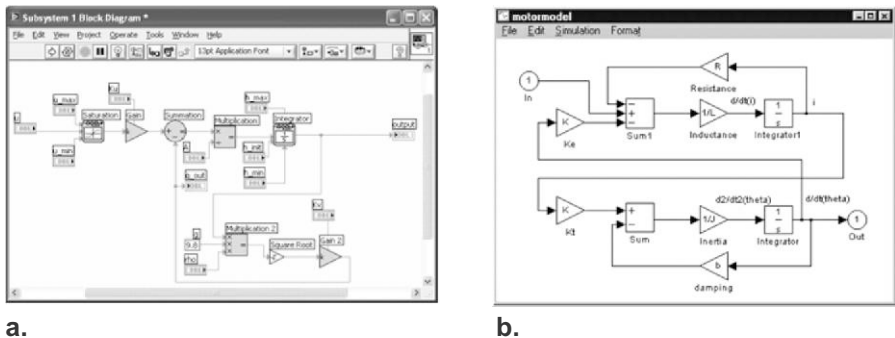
Subsystem 1 Block Diagram *

File Edit View Project Operate Tools Window Help

13pt Application Font

u_max
Kp
u
Saturation
Gain
Summation
Multiplication
h_max
Integrator
output
u_min
A
h_init
q_out
h_min
g
Multiplication 2
Kv
9.8
rho
Square Root
Gain 2

a.

motormodel

File Edit Simulation Format

1
In
R
Resistance
d/dt(i)
i
1/L
Inductance
$\frac{1}{s}$
Integrator1
Sum1
K
Ke
K
Kt
Sum
d2/dt2(theta)
1/J
Inertia
$\frac{1}{s}$
Integrator
d/dt(theta)
1
Out
b
damping

b.